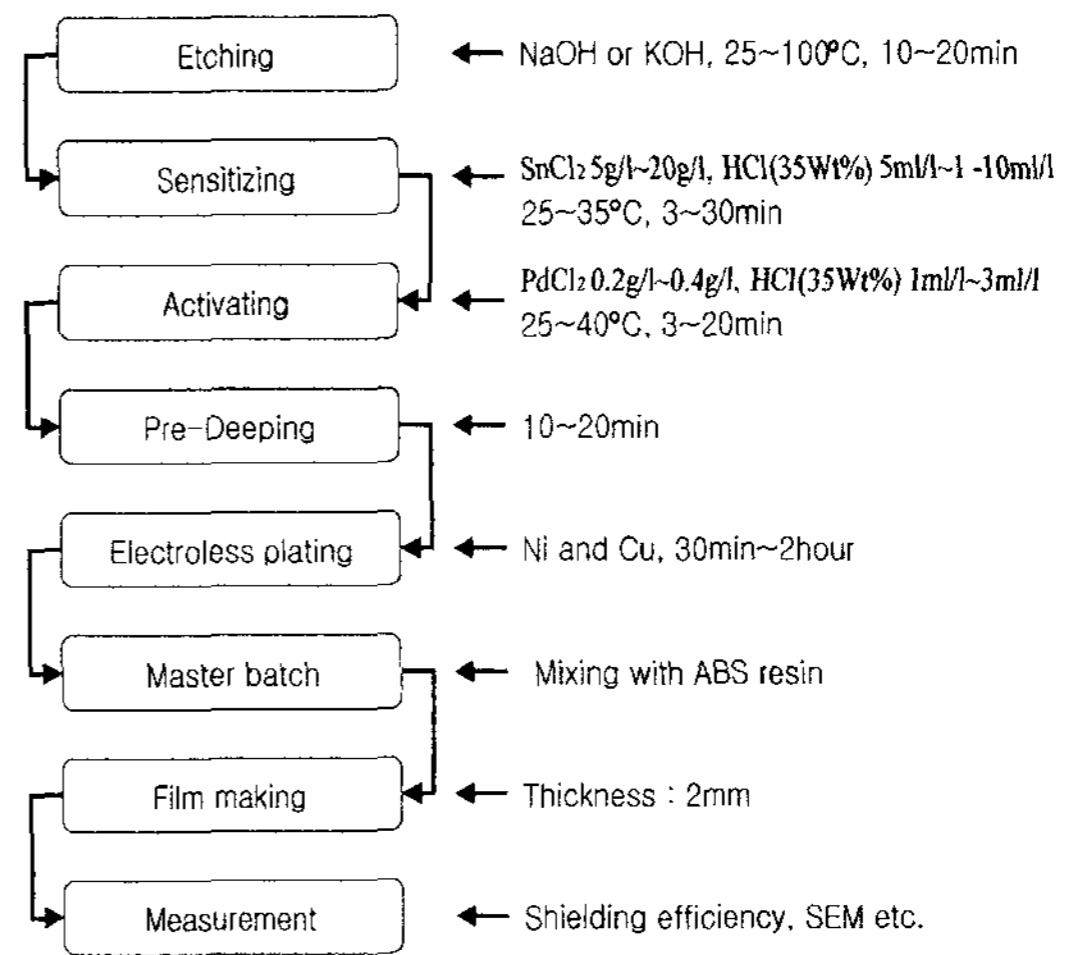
Etching

NaOH or KOH, 25~100°C, 10~20min

Sensitizing

$SnCl_2$ 5g/l~20g/l, HCl(35Wt%) 5ml/l~1 -10ml/l 25~35°C, 3~30min

Activating

$PdCl_2$ 0.2g/l~0.4g/l, HCl(35Wt%) 1ml/l~3ml/l 25~40°C, 3~20min

Pre-Deeping

10~20min

Electroless plating

Ni and Cu, 30min~2hour

Master batch

Mixing with ABS resin

Film making

Thickness : 2mm

Measurement

Shielding efficiency, SEM etc.